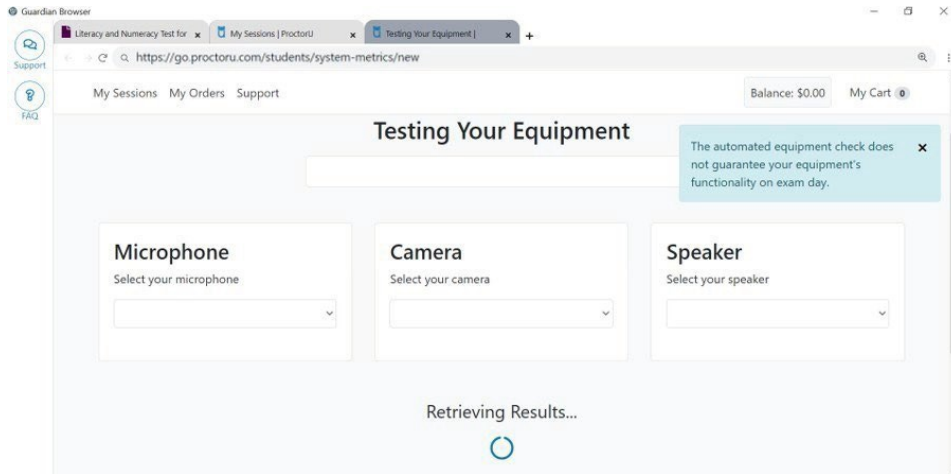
Guardian Browser

Support

FAQ

Literacy and Numeracy Test for ×

My Sessions | ProctorU ×

Testing Your Equipment | ×

+

https://go.proctoru.com/students/system-metrics/new

My Sessions My Orders Support

Balance: $0.00

My Cart 0

Testing Your Equipment

The automated equipment check does not guarantee your equipment's functionality on exam day.

×

Microphone

Select your microphone

Camera

Select your camera

Speaker

Select your speaker

Retrieving Results...